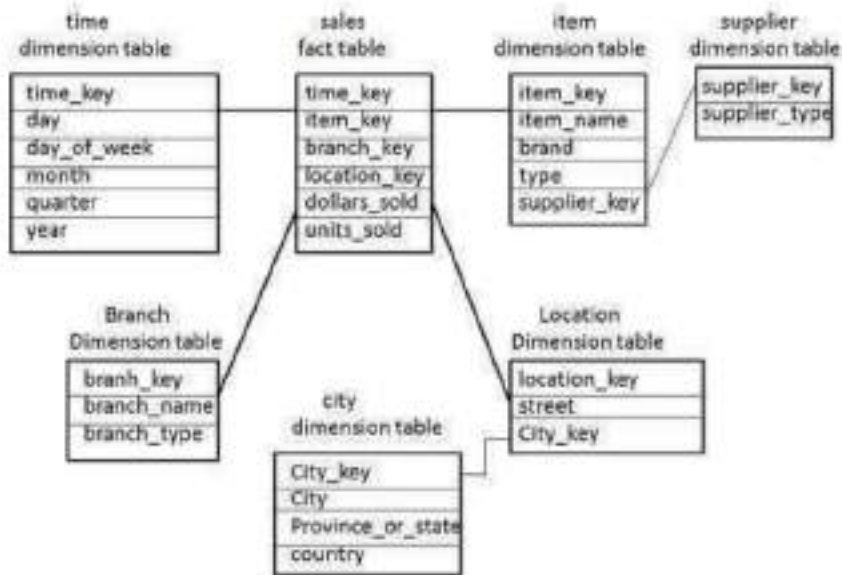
time
dimension table

| time_key |
|---|
| day |
| day_of_week |
| month |
| quarter |
| year |

sales
fact table

| time_key |
|---|
| item_key |
| branch_key |
| location_key |
| dollars_sold |
| units_sold |

item
dimension table

| item_key |
|---|
| item_name |
| brand |
| type |
| supplier_key |

supplier
dimension table

| supplier_key |
|---|
| supplier_type |

Branch
Dimension table

| branh_key |
|---|
| branch_name |
| branch_type |

Location
Dimension table

| location_key |
|---|
| street |
| City_key |

city
dimension table

| City_key |
|---|
| City |
| Province_or_state |
| country |